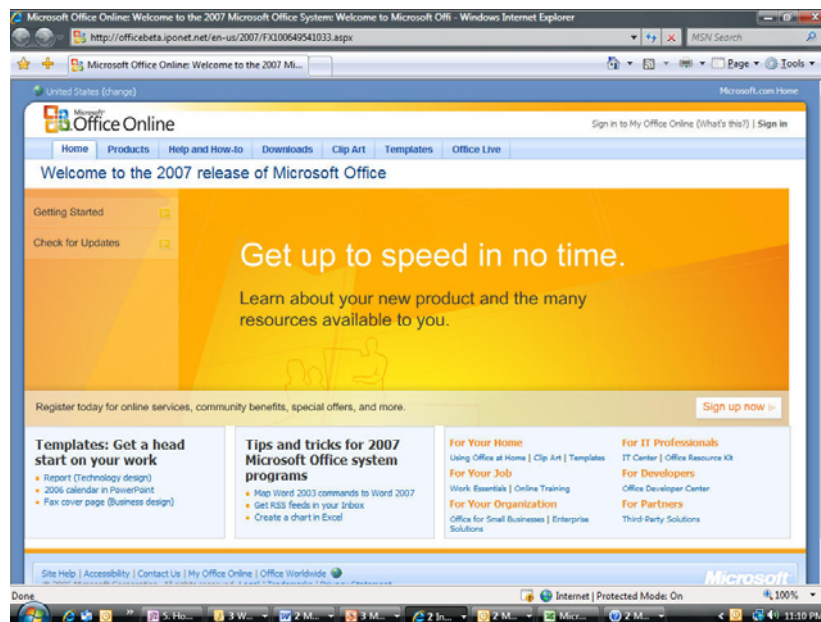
Microsoft Office Online: Welcome to the 2007 Microsoft Office System: Welcome to Microsoft Offi - Windows Internet Explorer

http://officebeta.iponet.net/en-us/2007/FX100649541033.aspx

MSN Search

Microsoft Office Online: Welcome to the 2007 Mi...

Page ▾ Tools ▾

United States (change)

Microsoft.com Home

Microsoft Office Online

Sign in to My Office Online (What's this?) | Sign in

Home | Products | Help and How-to | Downloads | Clip Art | Templates | Office Live

Welcome to the 2007 release of Microsoft Office

Getting Started

Check for Updates

Get up to speed in no time.

Learn about your new product and the many resources available to you.

Register today for online services, community benefits, special offers, and more.

Sign up now

Templates: Get a head start on your work

- Report (Technology design)
- 2006 calendar in PowerPoint
- Fax cover page (Business design)

Tips and tricks for 2007 Microsoft Office system programs

- Map Word 2003 commands to Word 2007
- Get RSS feeds in your Inbox
- Create a chart in Excel

For Your Home

Using Office at Home | Clip Art | Templates

For Your Job

Work Essentials | Online Training

For Your Organization

Office for Small Businesses | Enterprise Solutions

For IT Professionals

IT Center | Office Resource Kit

For Developers

Office Developer Center

For Partners

Third-Party Solutions

Site Help | Accessibility | Contact Us | My Office Online | Office Worldwide

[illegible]

Microsoft

Done

Internet | Protected Mode: On

100%

5. Ho... | 3 W... | 2 M... | 3 M... | 2 In... | 2 M... | Micr... | 2 M...

11:10 PM